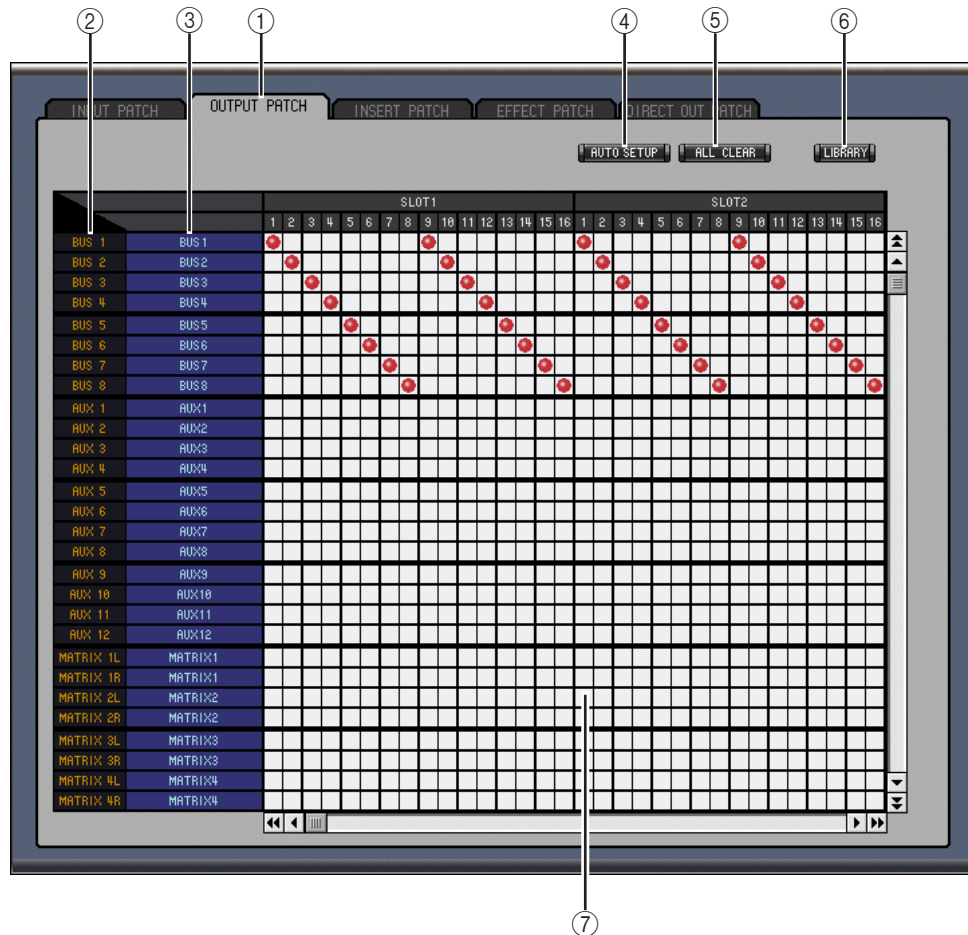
② ③ ① ④ ⑤ ⑥

INPUT PATCH | OUTPUT PATCH | INSERT PATCH | EFFECT PATCH | DIRECT OUT PATCH

AUTO SETUP | ALL CLEAR | LIBRARY

SLOT1 | SLOT2

1 2 3 4 5 6 7 8 9 10 11 12 13 14 15 16 | 1 2 3 4 5 6 7 8 9 10 11 12 13 14 15 16

| | |
|---|---|
| BUS 1 | BUS1 |
| BUS 2 | BUS2 |
| BUS 3 | BUS3 |
| BUS 4 | BUS4 |
| BUS 5 | BUS5 |
| BUS 6 | BUS6 |
| BUS 7 | BUS7 |
| BUS 8 | BUS8 |
| AUX 1 | AUX1 |
| AUX 2 | AUX2 |
| AUX 3 | AUX3 |
| AUX 4 | AUX4 |
| AUX 5 | AUX5 |
| AUX 6 | AUX6 |
| AUX 7 | AUX7 |
| AUX 8 | AUX8 |
| AUX 9 | AUX9 |
| AUX 10 | AUX10 |
| AUX 11 | AUX11 |
| AUX 12 | AUX12 |
| MATRIX 1L | MATRIX1 |
| MATRIX 1R | MATRIX1 |
| MATRIX 2L | MATRIX2 |
| MATRIX 2R | MATRIX2 |
| MATRIX 3L | MATRIX3 |
| MATRIX 3R | MATRIX3 |
| MATRIX 4L | MATRIX4 |
| MATRIX 4R | MATRIX4 |

⑦